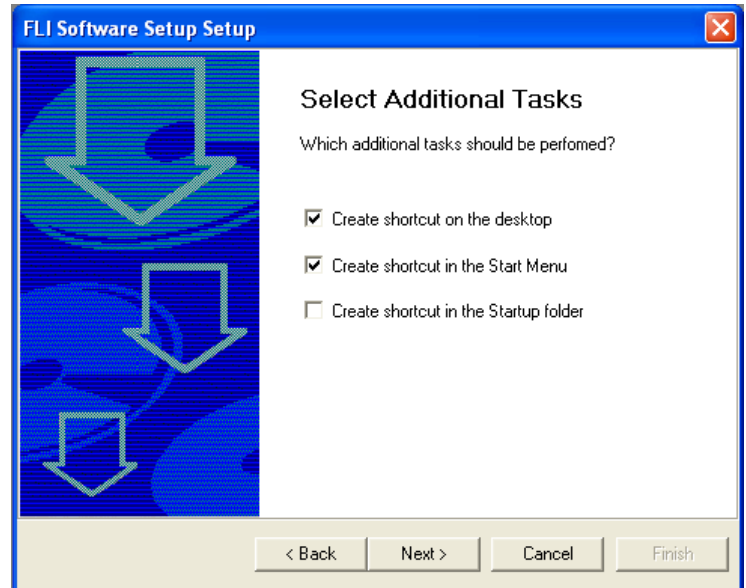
FLI Software Setup Setup

Select Additional Tasks

Which additional tasks should be perfomed?

☑ Create shortcut on the desktop

☑ Create shortcut in the Start Menu

☐ Create shortcut in the Startup folder

< Back | Next > | Cancel | Finish